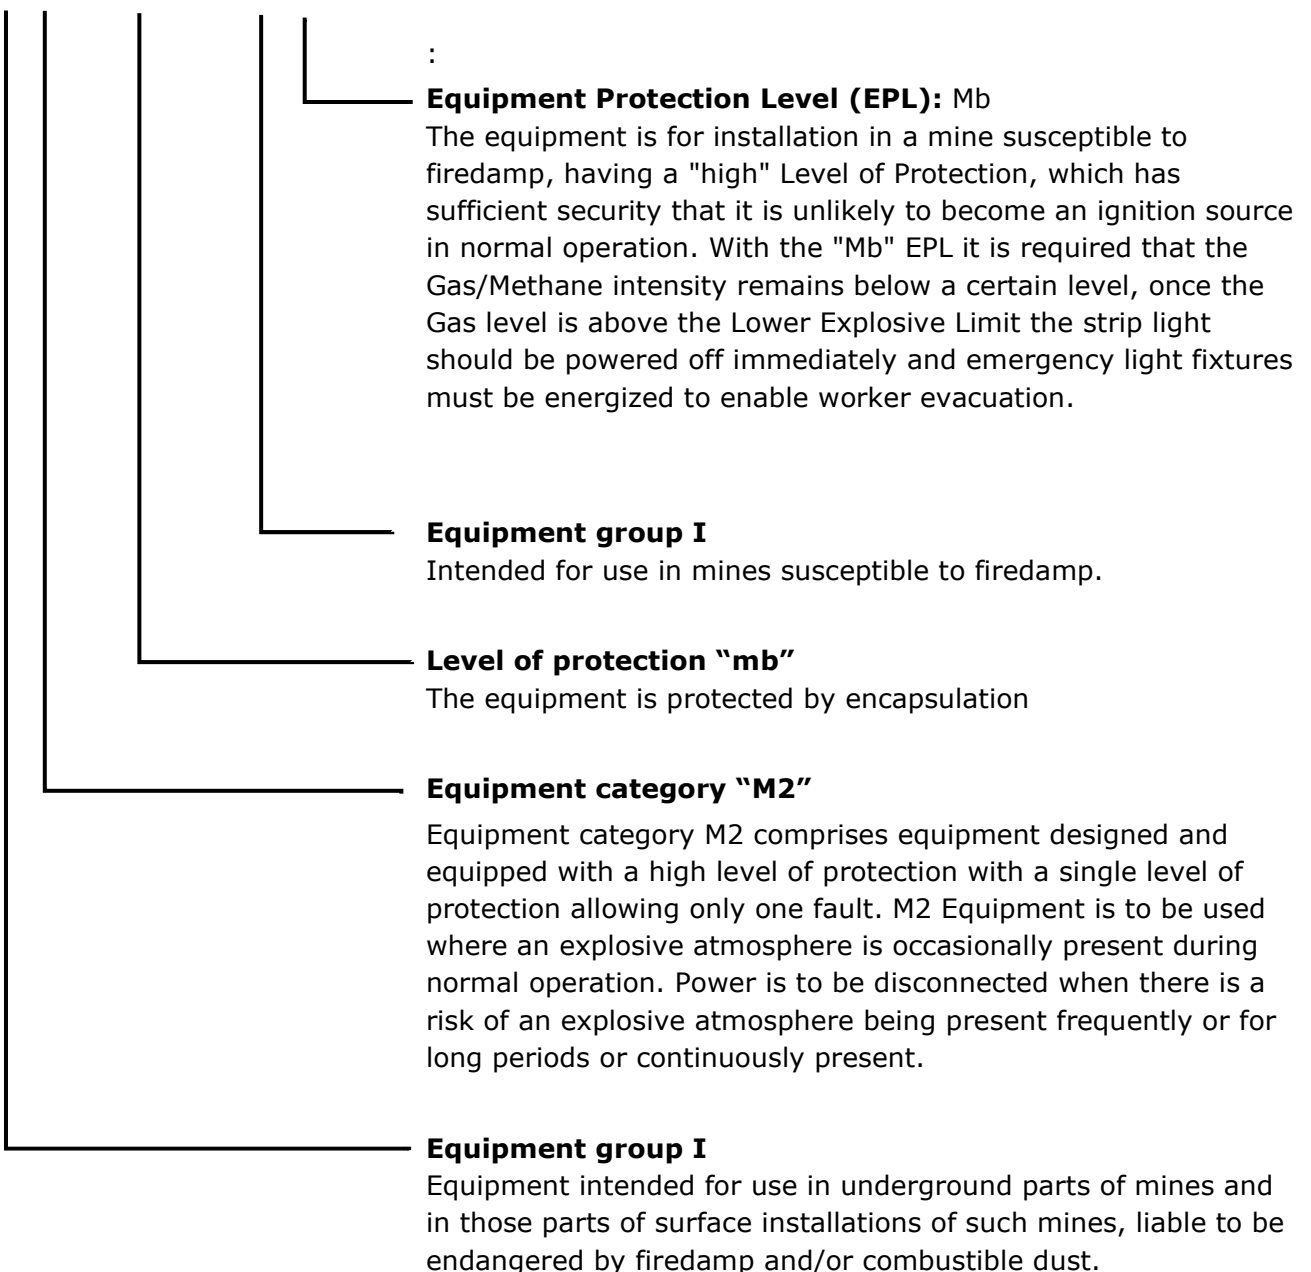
:

**Equipment Protection Level (EPL):** Mb
The equipment is for installation in a mine susceptible to firedamp, having a "high" Level of Protection, which has sufficient security that it is unlikely to become an ignition source in normal operation. With the "Mb" EPL it is required that the Gas/Methane intensity remains below a certain level, once the Gas level is above the Lower Explosive Limit the strip light should be powered off immediately and emergency light fixtures must be energized to enable worker evacuation.

**Equipment group I**
Intended for use in mines susceptible to firedamp.

**Level of protection “mb”**
The equipment is protected by encapsulation

**Equipment category “M2”**

Equipment category M2 comprises equipment designed and equipped with a high level of protection with a single level of protection allowing only one fault. M2 Equipment is to be used where an explosive atmosphere is occasionally present during normal operation. Power is to be disconnected when there is a risk of an explosive atmosphere being present frequently or for long periods or continuously present.

**Equipment group I**
Equipment intended for use in underground parts of mines and in those parts of surface installations of such mines, liable to be endangered by firedamp and/or combustible dust.